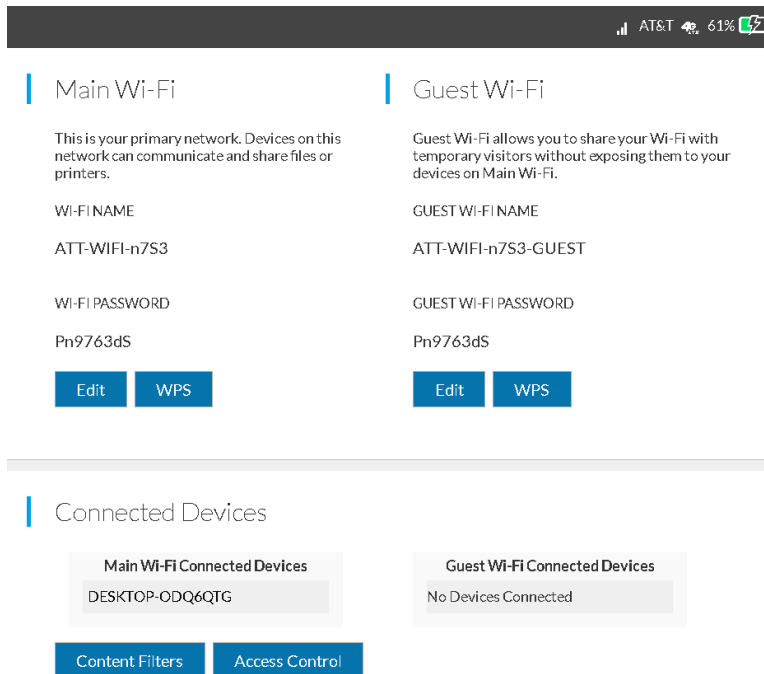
AT&T 61%

Main Wi-Fi

This is your primary network. Devices on this network can communicate and share files or printers.

WI-FI NAME

ATT-WIFI-n7S3

WI-FI PASSWORD

Pn9763dS

Edit WPS

Guest Wi-Fi

Guest Wi-Fi allows you to share your Wi-Fi with temporary visitors without exposing them to your devices on Main Wi-Fi.

GUEST WI-FI NAME

ATT-WIFI-n7S3-GUEST

GUEST WI-FI PASSWORD

Pn9763dS

Edit WPS

Connected Devices

| Main Wi-Fi Connected Devices |
|---|
| DESKTOP-ODQ6QTG |

| Guest Wi-Fi Connected Devices |
|---|
| No Devices Connected |

Content Filters Access Control